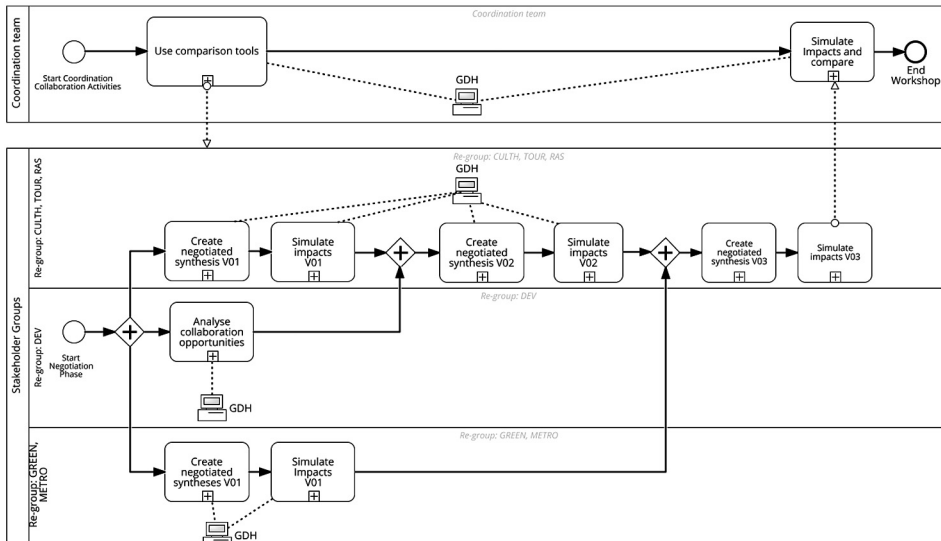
Coordination team

Coordination team

Start Coordination Collaboration Activities

Use comparison tools

GDH

Simulate Impacts and compare

End Workshop

Stakeholder Groups

Re-group: CULTH, TOUR, RAS

Re-group: CULTH, TOUR, RAS

GDH

Create negotiated synthesis V01

Simulate impacts V01

Create negotiated synthesis V02

Simulate impacts V02

Create negotiated synthesis V03

Simulate impacts V03

Re-group: DEV

Re-group: DEV

Start Negotiation Phase

Analyse collaboration opportunities

GDH

Re-group: GREEN, METRO

Re-group: GREEN, METRO

Create negotiated syntheses V01

Simulate Impacts V01

GDH